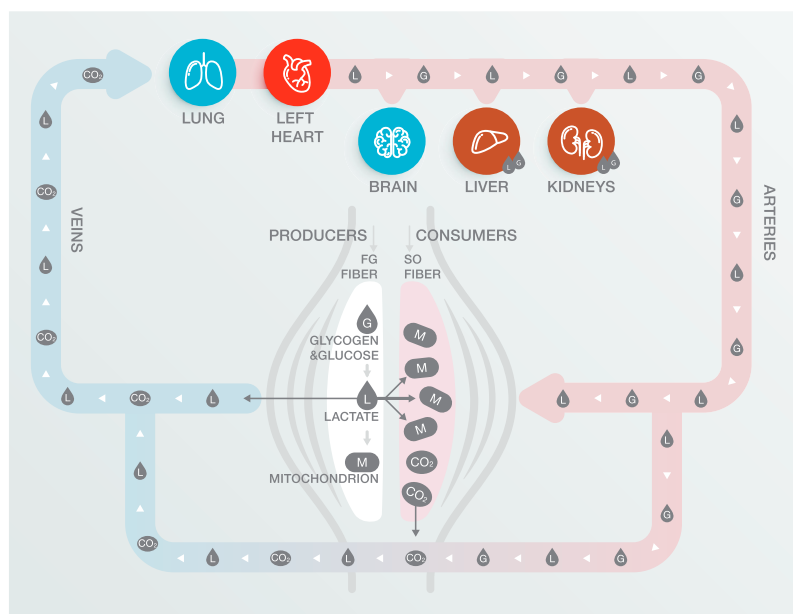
LUNG

LEFT HEART

BRAIN

LIVER

KIDNEYS

VEINS

ARTERIES

PRODUCERS

CONSUMERS

FG FIBER

SO FIBER

G

GLYCOGEN &GLUCOSE

L

LACTATE

M

MITOCHONDRION

M

M

M

M

$CO_2$

$CO_2$

$CO_2$

L

$CO_2$

L

$CO_2$

L

$CO_2$

L

L

G

L

G

L

G

L

G

L

G

L

G

L

G

L

G

L

G

L

G

L

$CO_2$

L

$CO_2$

L

$CO_2$

L

$CO_2$